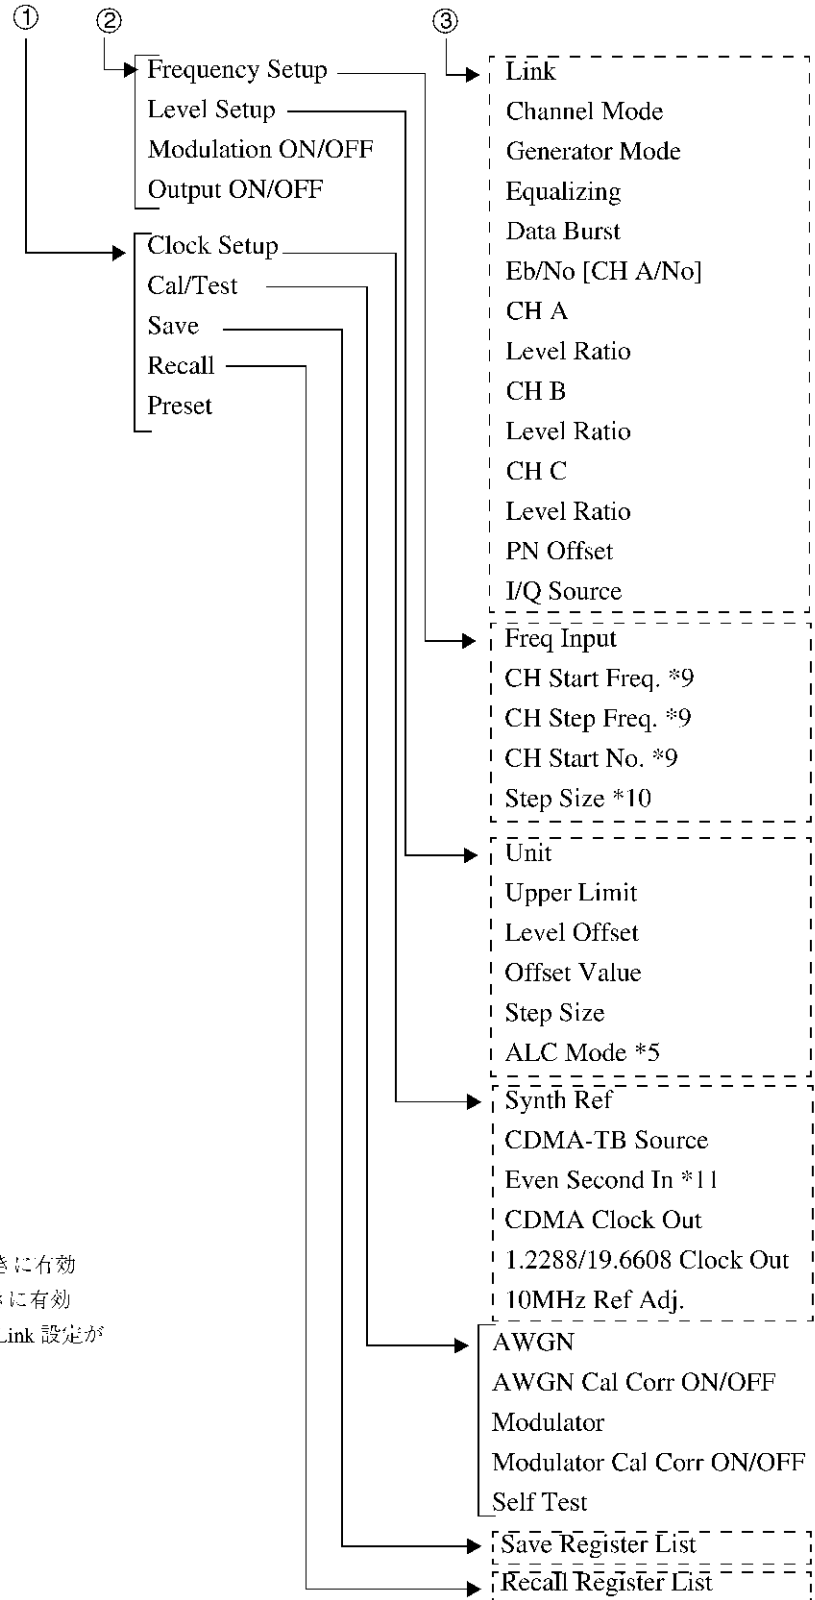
①
②
Frequency Setup
Level Setup
Modulation ON/OFF
Output ON/OFF
Clock Setup
Cal/Test
Save
Recall
Preset
③
Link
Channel Mode
Generator Mode
Equalizing
Data Burst
Eb/No [CH A/No]
CH A
Level Ratio
CH B
Level Ratio
CH C
Level Ratio
PN Offset
I/Q Source
Freq Input
CH Start Freq. *9
CH Step Freq. *9
CH Start No. *9
Step Size *10
Unit
Upper Limit
Level Offset
Offset Value
Step Size
ALC Mode *5
Synth Ref
CDMA-TB Source
Even Second In *11
CDMA Clock Out
1.2288/19.6608 Clock Out
10MHz Ref Adj.
AWGN
AWGN Cal Corr ON/OFF
Modulator
Modulator Cal Corr ON/OFF
Self Test
Save Register List
Recall Register List
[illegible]きに有効
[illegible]に有効
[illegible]Link 設定が